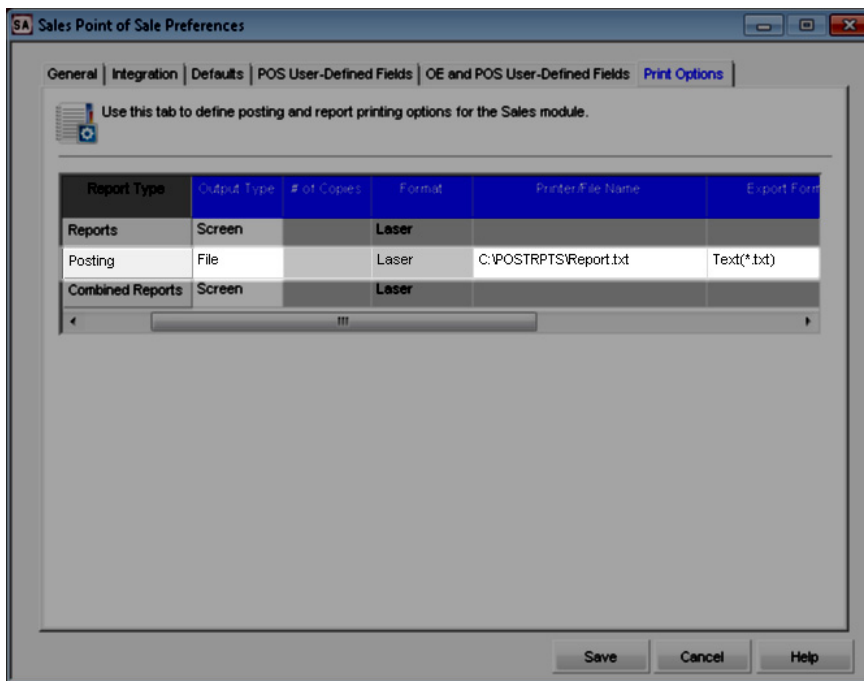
SA Sales Point of Sale Preferences

General | Integration | Defaults | POS User-Defined Fields | OE and POS User-Defined Fields | Print Options

Use this tab to define posting and report printing options for the Sales module.

| Report Type | Output Type | # of Copies | Format | Printer/File Name | Export Form |
|---|---|---|---|---|---|
| Reports | Screen | | Laser | | |
| Posting | File | | Laser | C:\POSTRPTS\Report.txt | Text(*.txt) |
| Combined Reports | Screen | | Laser | | |

Save | Cancel | Help